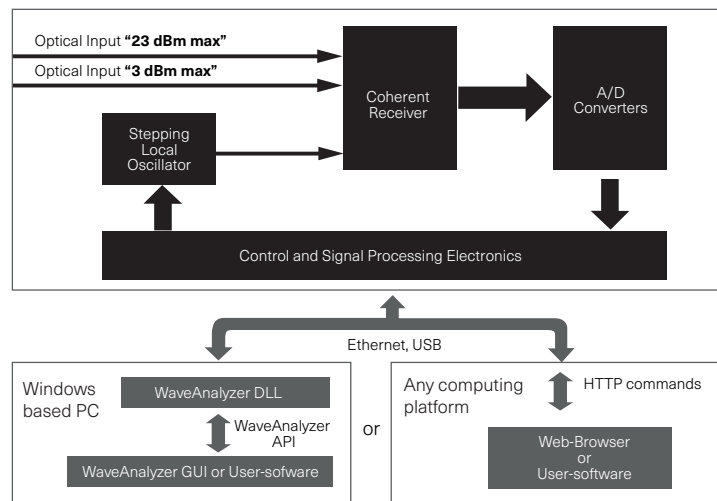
Optical Input **"23 dBm max"**

Optical Input **"3 dBm max"**

Coherent Receiver

A/D Converters

Stepping Local Oscillator

Control and Signal Processing Electronics

Ethernet, USB

Windows based PC

WaveAnalyzer DLL

WaveAnalyzer API

WaveAnalyzer GUI or User-sofware

or

Any computing platform

HTTP commands

Web-Browser or User-software